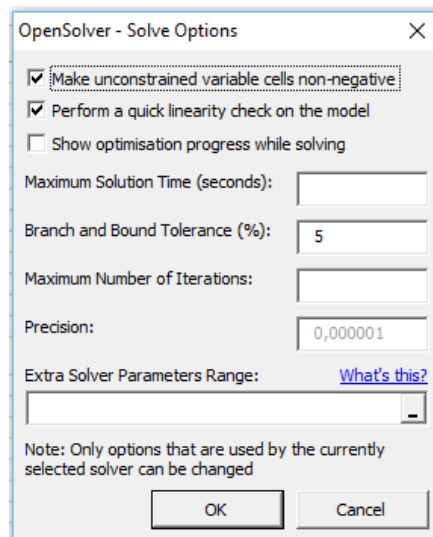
OpenSolver - Solve Options

X

Make unconstrained variable cells non-negative

Perform a quick linearity check on the model

Show optimisation progress while solving

Maximum Solution Time (seconds):

Branch and Bound Tolerance (%): 5

Maximum Number of Iterations:

Precision: 0,000001

Extra Solver Parameters Range: What's this?

Note: Only options that are used by the currently selected solver can be changed

OK

Cancel